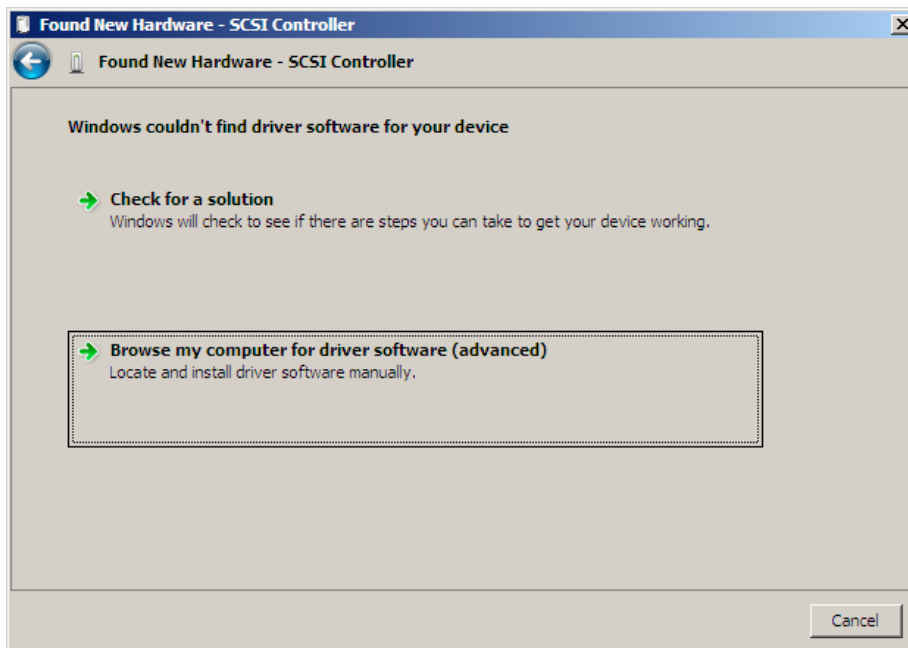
Found New Hardware - SCSI Controller

Found New Hardware - SCSI Controller

Windows couldn't find driver software for your device

Check for a solution
Windows will check to see if there are steps you can take to get your device working.

Browse my computer for driver software (advanced)
Locate and install driver software manually.

Cancel